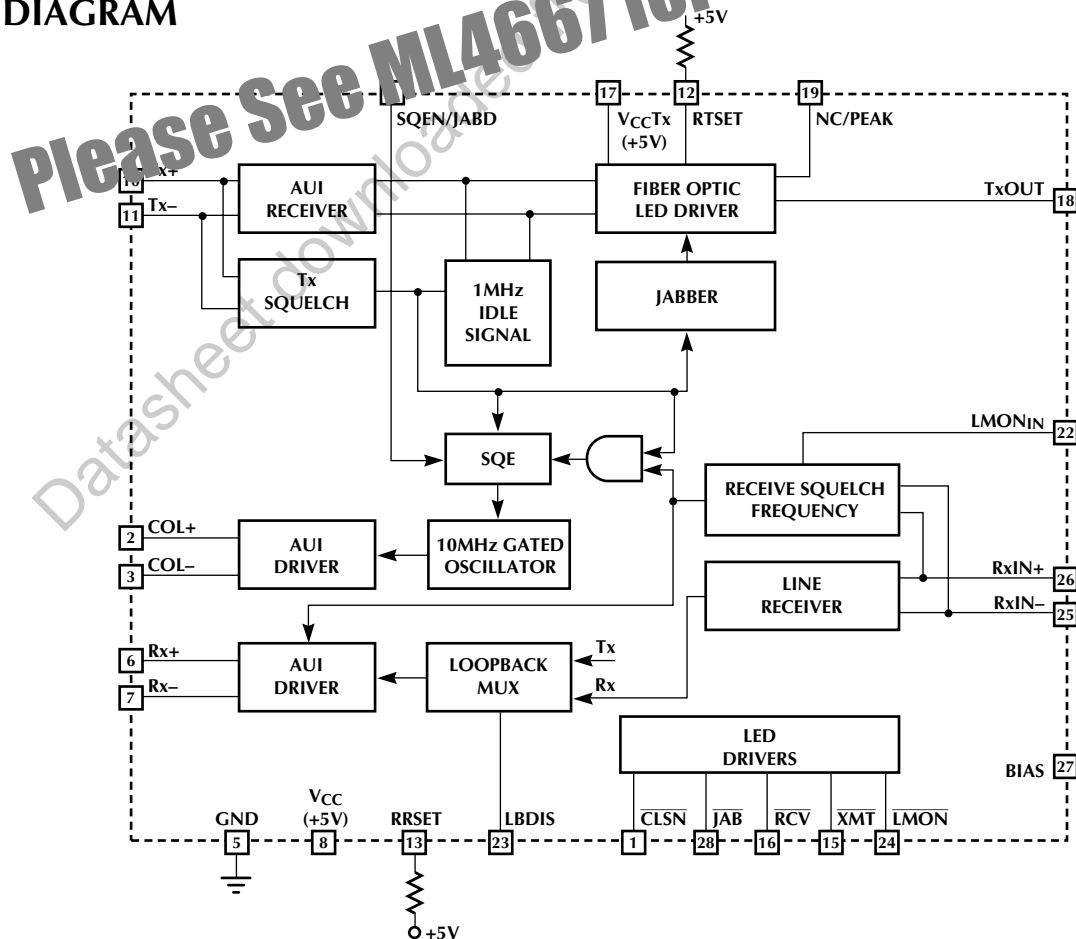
DIAGRAM

Please See ML4667 for

Datasheet downloaded

+5V

SQEN/JABD

17 $V_{CC}Tx$ (+5V)

12 RTSET

19 NC/PEAK

10 Tx+

11 Tx–

AUI RECEIVER

FIBER OPTIC LED DRIVER

TxOUT 18

Tx SQUELCH

1MHz IDLE SIGNAL

JABBER

LMON$_{IN}$ 22

SQE

RECEIVE SQUELCH FREQUENCY

2 COL+

3 COL–

AUI DRIVER

10MHz GATED OSCILLATOR

LINE RECEIVER

RxIN+ 26

RxIN– 25

6 Rx+

7 Rx–

AUI DRIVER

LOOPBACK MUX

Tx

Rx

LED DRIVERS

BIAS 27

GND 5

$V_{CC}$ (+5V) 8

RRSET 13

LBDIS 23

$\overline{CLSN}$ 1

$\overline{JAB}$ 28

$\overline{RCV}$ 16

$\overline{XMT}$ 15

$\overline{LMON}$ 24

+5V